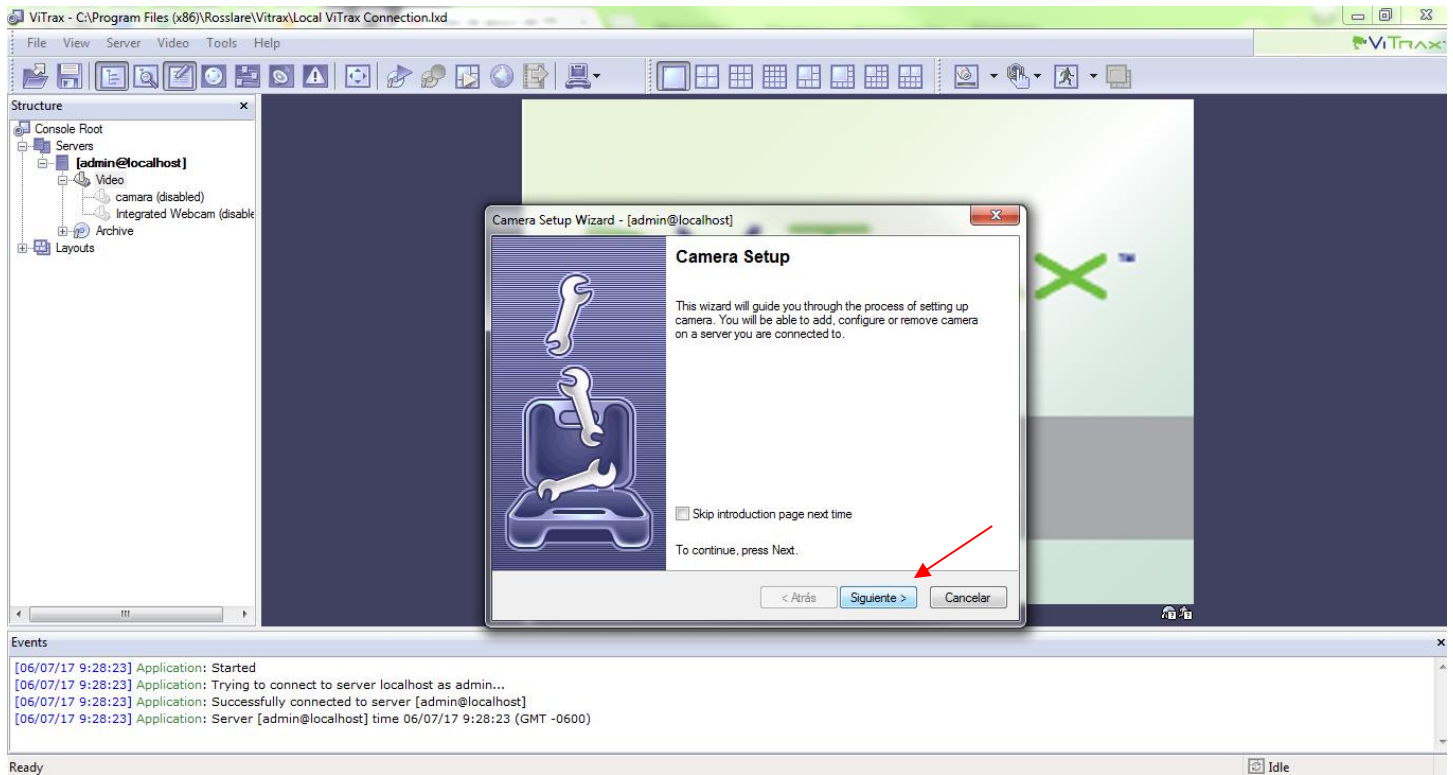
ViTrax - C:\Program Files (x86)\Rosslare\Vitrax\Local ViTrax Connection.lxd

File View Server Video Tools Help

ViTrax

Structure

Console Root
Servers
[admin@localhost]
Video
camara (disabled)
Integrated Webcam (disable
Archive
Layouts

Camera Setup Wizard - [admin@localhost]

Camera Setup

This wizard will guide you through the process of setting up camera. You will be able to add, configure or remove camera on a server you are connected to.

Skip introduction page next time

To continue, press Next.

< Atrás Siguiente > Cancelar

Events

[06/07/17 9:28:23] Application: Started
[06/07/17 9:28:23] Application: Trying to connect to server localhost as admin...
[06/07/17 9:28:23] Application: Successfully connected to server [admin@localhost]
[06/07/17 9:28:23] Application: Server [admin@localhost] time 06/07/17 9:28:23 (GMT -0600)

Ready

Idle